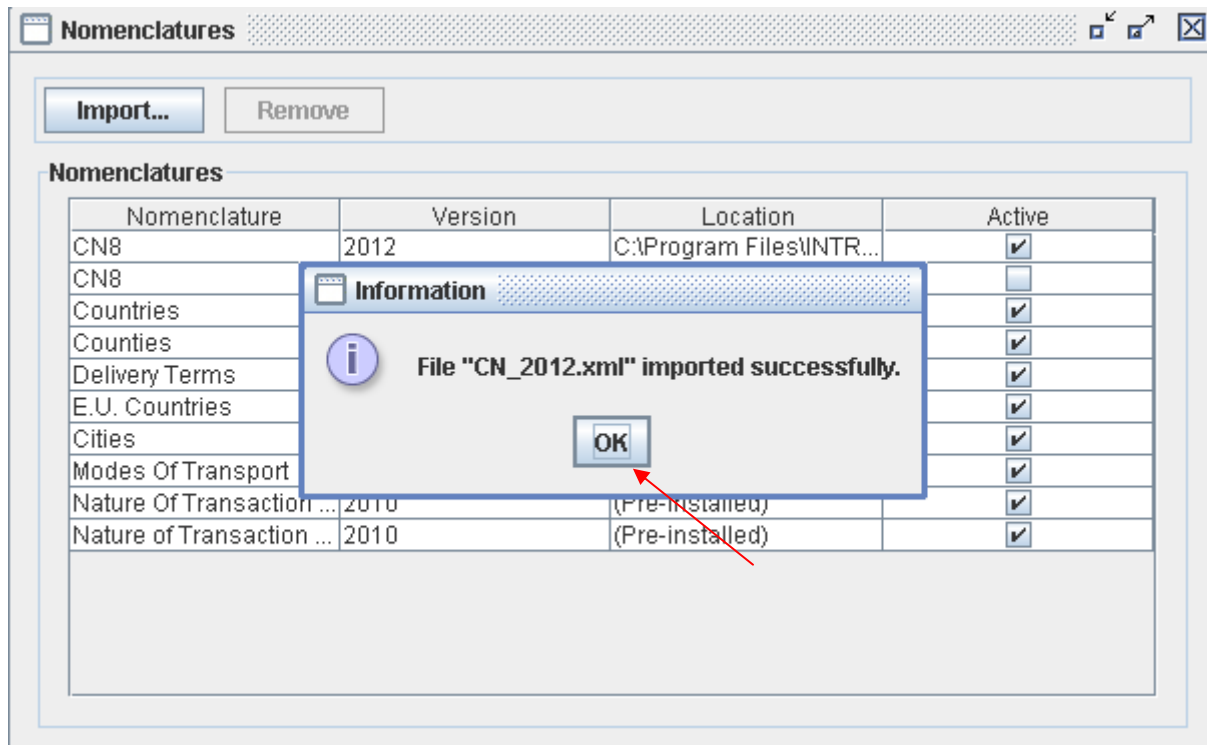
Nomenclatures

Import... Remove

Nomenclatures

| Nomenclature | Version | Location | Active |
|---|---|---|---|
| CN8 | 2012 | C:\Program Files\INTR... | ✔ |
| CN8 | | | |
| Countries | | | ✔ |
| Counties | | | ✔ |
| Delivery Terms | | | ✔ |
| E.U. Countries | | | ✔ |
| Cities | | | ✔ |
| Modes Of Transport | | | ✔ |
| Nature Of Transaction ... | 2010 | (Pre-installed) | ✔ |
| Nature of Transaction ... | 2010 | (Pre-installed) | ✔ |

Information

File "CN_2012.xml" imported successfully.

OK